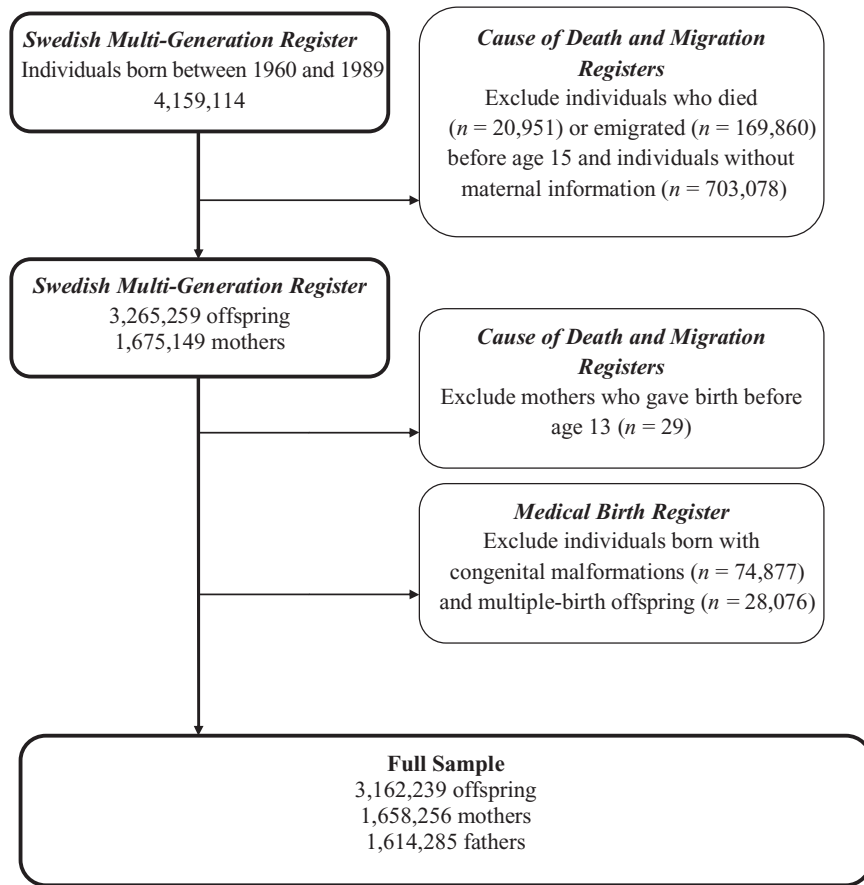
Swedish Multi-Generation Register
Individuals born between 1960 and 1989
4,159,114

Cause of Death and Migration Registers
Exclude individuals who died ($n$ = 20,951) or emigrated ($n$ = 169,860) before age 15 and individuals without maternal information ($n$ = 703,078)

Swedish Multi-Generation Register
3,265,259 offspring
1,675,149 mothers

Cause of Death and Migration Registers
Exclude mothers who gave birth before age 13 ($n$ = 29)

Medical Birth Register
Exclude individuals born with congenital malformations ($n$ = 74,877) and multiple-birth offspring ($n$ = 28,076)

Full Sample
3,162,239 offspring
1,658,256 mothers
1,614,285 fathers